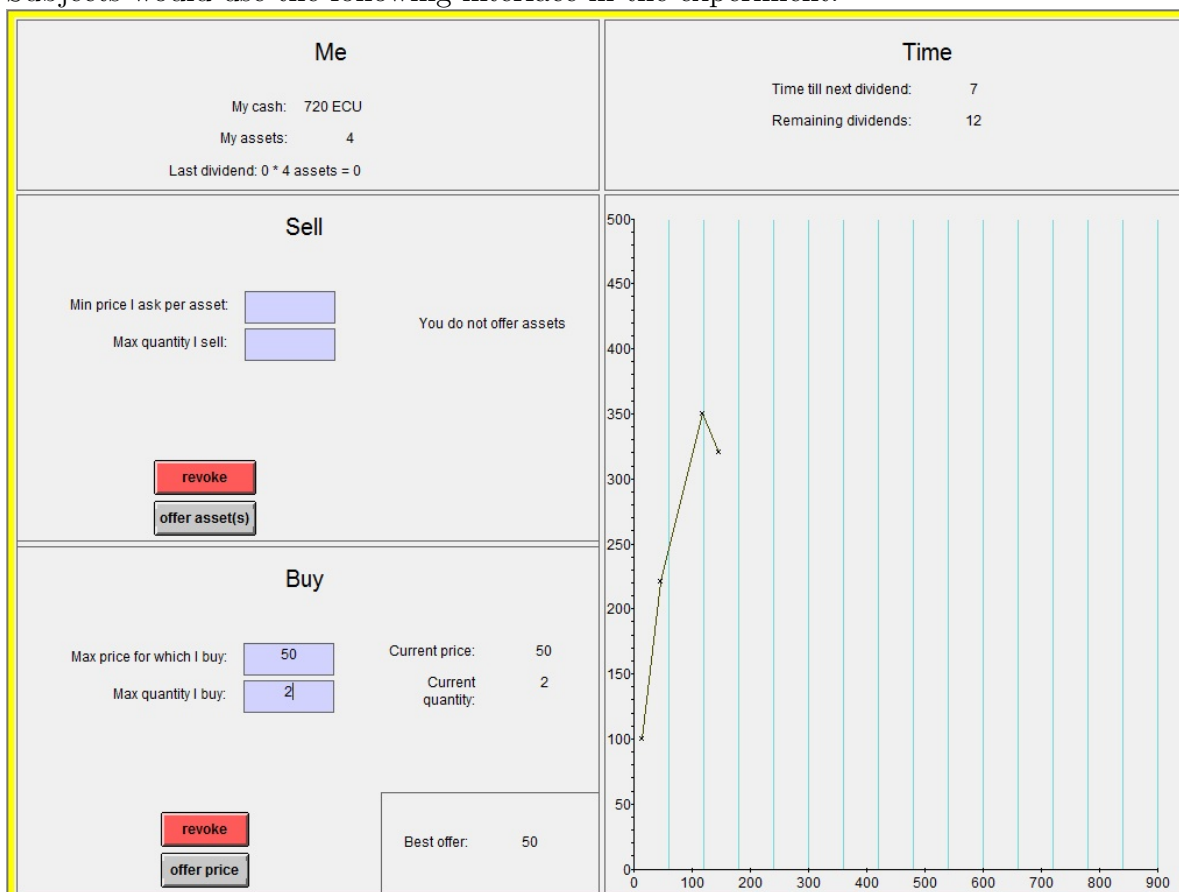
Subjects would use the following interface in the experiment:

Me

My cash: 720 ECU

My assets: 4

Last dividend: 0 * 4 assets = 0

Time

Time till next dividend: 7

Remaining dividends: 12

Sell

Min price I ask per asset:

Max quantity I sell:

You do not offer assets

revoke

offer asset(s)

Buy

Max price for which I buy: 50

Max quantity I buy: 2

Current price: 50

Current quantity: 2

revoke

offer price

Best offer: 50

500
450
400
350
300
250
200
150
100
50
0
0 100 200 300 400 500 600 700 800 900